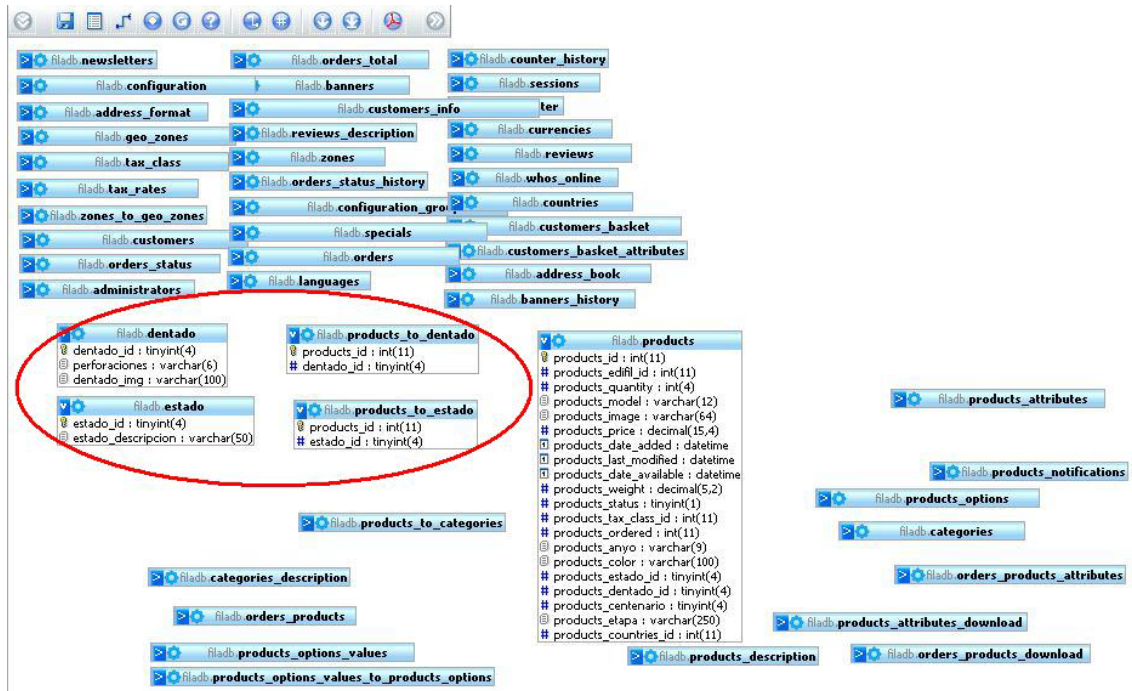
filadb.newsletters
filadb.orders_total
filadb.counter_history
filadb.configuration
filadb.banners
filadb.sessions
filadb.address_format
filadb.customers_info
ter
filadb.geo_zones
filadb.reviews_description
filadb.currencies
filadb.tax_class
filadb.zones
filadb.reviews
filadb.tax_rates
filadb.orders_status_history
filadb.whos_online
filadb.zones_to_geo_zones
filadb.configuration_gro
filadb.countries
filadb.customers
filadb.specials
filadb.customers_basket
filadb.orders_status
filadb.orders
filadb.customers_basket_attributes
filadb.administrators
filadb.languages
filadb.address_book
filadb.banners_history

filadb.dentado
dentado_id : tinyint(4)
perforaciones : varchar(6)
dentado_img : varchar(100)

filadb.products_to_dentado
products_id : int(11)
dentado_id : tinyint(4)

filadb.estado
estado_id : tinyint(4)
estado_descripcion : varchar(50)

filadb.products_to_estado
products_id : int(11)
estado_id : tinyint(4)

filadb.products
products_id : int(11)
products_edifil_id : int(11)
products_quantity : int(4)
products_model : varchar(12)
products_image : varchar(64)
products_price : decimal(15,4)
products_date_added : datetime
products_last_modified : datetime
products_date_available : datetime
products_weight : decimal(5,2)
products_status : tinyint(1)
products_tax_class_id : int(11)
products_ordered : int(11)
products_anyo : varchar(9)
products_color : varchar(100)
products_estado_id : tinyint(4)
products_dentado_id : tinyint(4)
products_centenario : tinyint(4)
products_etapa : varchar(250)
products_countries_id : int(11)

filadb.products_attributes
filadb.products_notifications
filadb.products_options
filadb.categories
filadb.products_to_categories
filadb.orders_products_attributes
filadb.categories_description
filadb.orders_products
filadb.products_attributes_download
filadb.products_options_values
filadb.products_description
filadb.orders_products_download
filadb.products_options_values_to_products_options